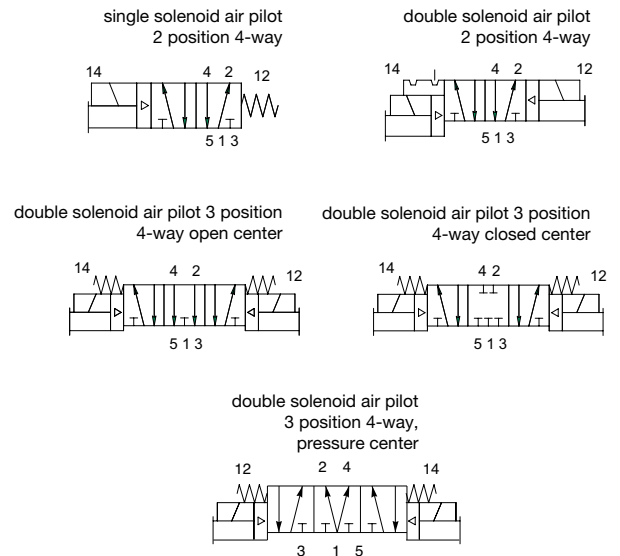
single solenoid air pilot
2 position 4-way

14 4 2 12
5 1 3

double solenoid air pilot
2 position 4-way

14 4 2 12
5 1 3

double solenoid air pilot 3 position
4-way open center

14 4 2 12
5 1 3

double solenoid air pilot 3 position
4-way closed center

14 4 2 12
5 1 3

double solenoid air pilot
3 position 4-way,
pressure center

12 2 4 14
3 1 5